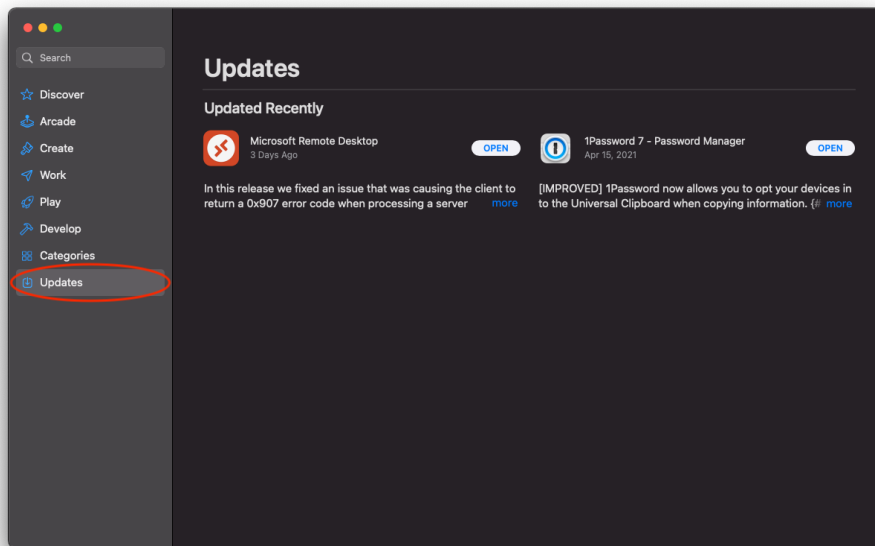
Search

Discover

Arcade

Create

Work

Play

Develop

Categories

Updates

Updates

Updated Recently

Microsoft Remote Desktop
3 Days Ago

OPEN

In this release we fixed an issue that was causing the client to return a 0x907 error code when processing a server more

1Password 7 - Password Manager
Apr 15, 2021

OPEN

[IMPROVED] 1Password now allows you to opt your devices in to the Universal Clipboard when copying information. (# more